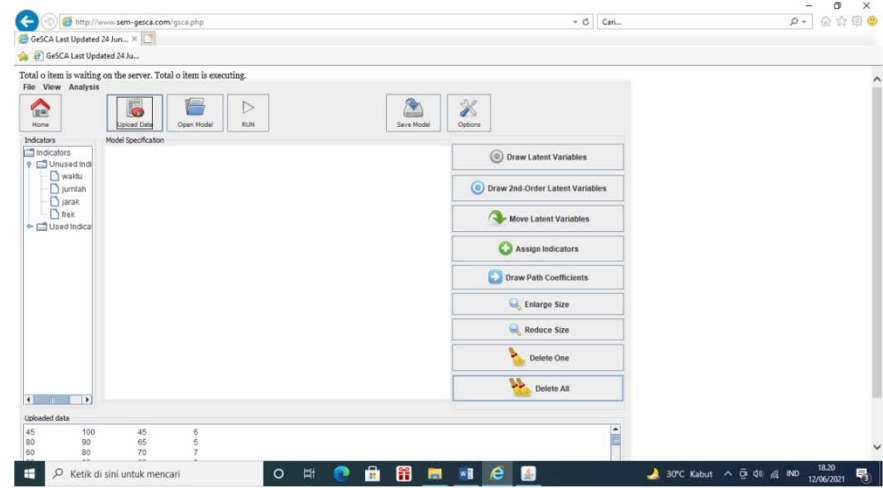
http://www.sem-gesca.com/gsca.php

Cari...

GeSCA Last Updated 24 Jun... ×

GeSCA Last Updated 24 Ju...

Total o item is waiting on the server. Total o item is executing.

File View Analysis

Home

Upload Data

Open Model

RUN

Save Model

Options

Indicators

Model Specification

Indicators
Unused Indi
waktu
jumlah
jarak
frek
Used Indica

Draw Latent Variables

Draw 2nd-Order Latent Variables

Move Latent Variables

Assign Indicators

Draw Path Coefficients

Enlarge Size

Reduce Size

Delete One

Delete All

Uploaded data

| 45 | 100 | 45 | 6 |
|---|---|---|---|
| 80 | 90 | 65 | 5 |
| 50 | 80 | 70 | 7 |

Ketik di sini untuk mencari

30°C Kabut

IND

18.20
12/06/2021